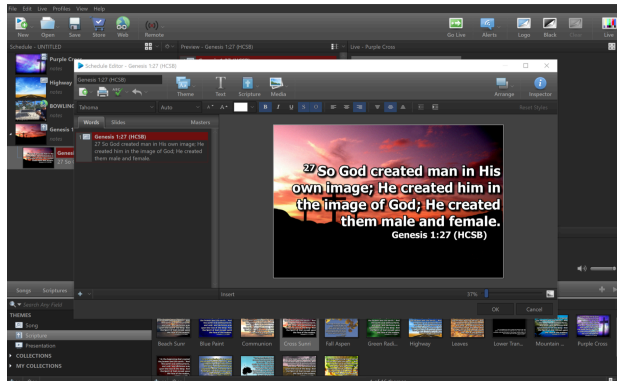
File Edit Live Profiles View Help

New Open Save Store Web Remote

Go Live Alerts Logo Black Live

Schedule - UNTITLED

Preview - Genesis 1:27 (HCSB)

Live - Purple Cross

Purple Cr

Highway

BOWLING

Genesis 1

Genesis
27 So

Schedule Editor - Genesis 1:27 (HCSB)

Genesis 1:27 (HCSB)

Theme Text Scripture Media

Arrange Inspector

Tahoma Auto

Reset Styles

Words Slides Masters

Genesis 1:27 (HCSB)
27 So God created man in His own image; He created him in the image of God; He created them male and female.

$^{27}$ So God created man in His own image; He created him in the image of God; He created them male and female.
Genesis 1:27 (HCSB)

Insert

37%

OK Cancel

Songs Scriptures

Search Any Field

THEMES
Song
Scripture
Presentation
COLLECTIONS
MY COLLECTIONS

Beach Sunr Blue Paint Communion Cross Sunri Fall Aspen Green Radi Highway Leaves Lower Tren Mountain Purple Cross